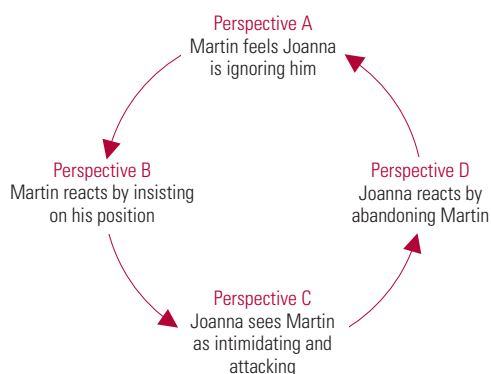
Perspective A
Martin feels Joanna is ignoring him

Perspective B
Martin reacts by insisting on his position

Perspective C
Joanna sees Martin as intimidating and attacking

Perspective D
Joanna reacts by abandoning Martin